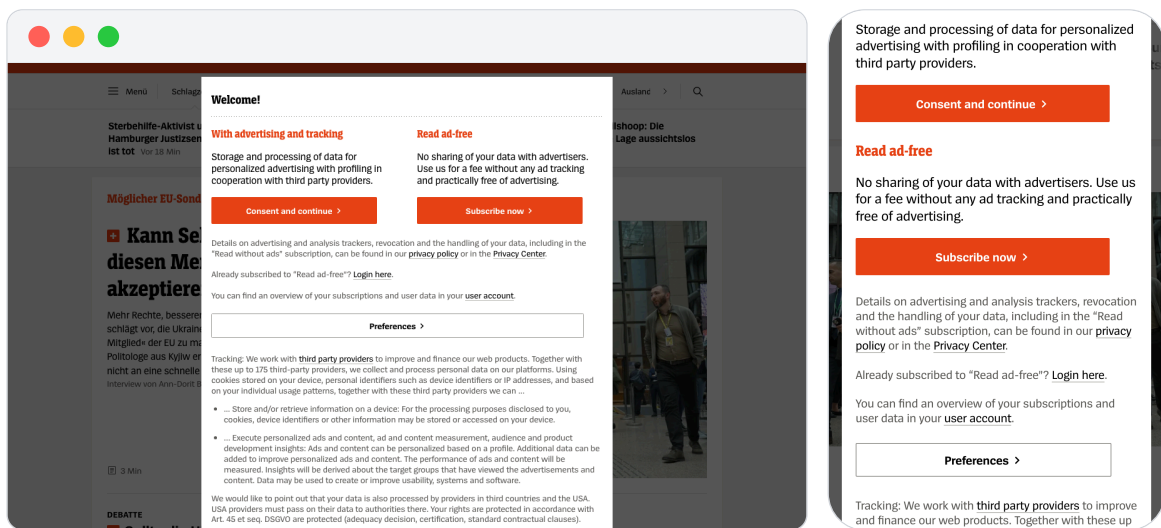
Menü Schlagz

Auslanc

Sterbehilfe-Aktivist u Hamburger Justizsen ist tot Vor 18 Min

lshoop: Die Lage aussichtslos

Möglicher EU-Sond

Kann Sel diesen Me akzeptiere

Mehr Rechte, besserer schlägt vor, die Ukraine Mitglied« der EU zu ma Politologe aus Kyjiw er nicht an eine schnelle Interview von Ann-Dorit B

3 Min

DEBATTE

Welcome!

With advertising and tracking

Storage and processing of data for personalized advertising with profiling in cooperation with third party providers.

Consent and continue >

Read ad-free

No sharing of your data with advertisers. Use us for a fee without any ad tracking and practically free of advertising.

Subscribe now >

Details on advertising and analysis trackers, revocation and the handling of your data, including in the "Read without ads" subscription, can be found in our privacy policy or in the Privacy Center.

Already subscribed to "Read ad-free"? Login here.

You can find an overview of your subscriptions and user data in your user account.

Preferences >

Tracking: We work with third party providers to improve and finance our web products. Together with these up to 175 third-party providers, we collect and process personal data on our platforms. Using cookies stored on your device, personal identifiers such as device identifiers or IP addresses, and based on your individual usage patterns, together with these third party providers we can ...

• ... Store and/or retrieve information on a device: For the processing purposes disclosed to you, cookies, device identifiers or other information may be stored or accessed on your device.

• ... Execute personalized ads and content, ad and content measurement, audience and product development insights: Ads and content can be personalized based on a profile. Additional data can be added to improve personalized ads and content. The performance of ads and content will be measured. Insights will be derived about the target groups that have viewed the advertisements and content. Data may be used to create or improve usability, systems and software.

We would like to point out that your data is also processed by providers in third countries and the USA. USA providers must pass on their data to authorities there. Your rights are protected in accordance with Art. 45 et seq. DSGVO are protected (adequacy decision, certification, standard contractual clauses).

Storage and processing of data for personalized advertising with profiling in cooperation with third party providers.

Consent and continue >

Read ad-free

No sharing of your data with advertisers. Use us for a fee without any ad tracking and practically free of advertising.

Subscribe now >

Details on advertising and analysis trackers, revocation and the handling of your data, including in the "Read without ads" subscription, can be found in our privacy policy or in the Privacy Center.

Already subscribed to "Read ad-free"? Login here.

You can find an overview of your subscriptions and user data in your user account.

Preferences >

Tracking: We work with third party providers to improve and finance our web products. Together with these up